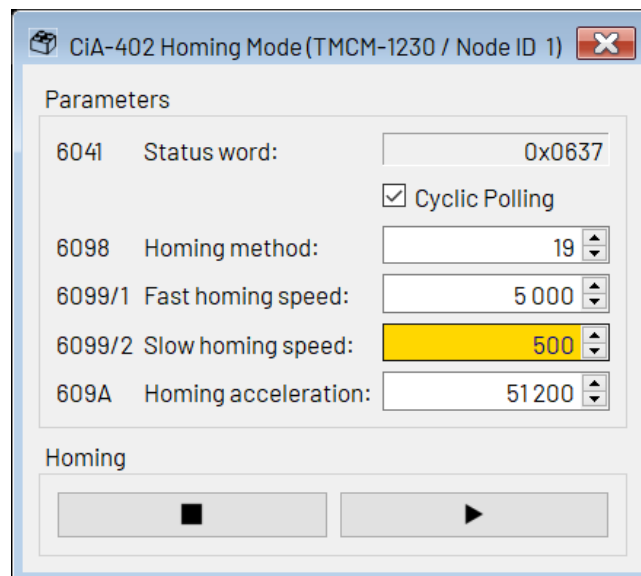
CiA-402 Homing Mode (TMCM-1230 / Node ID 1)

Parameters

| | | |
|---|---|---|
| 6041 | Status word: | 0x0637 |
| | | ☑ Cyclic Polling |
| 6098 | Homing method: | 19 |
| 6099/1 | Fast homing speed: | 5 000 |
| 6099/2 | Slow homing speed: | 500 |
| 609A | Homing acceleration: | 51 200 |

Homing